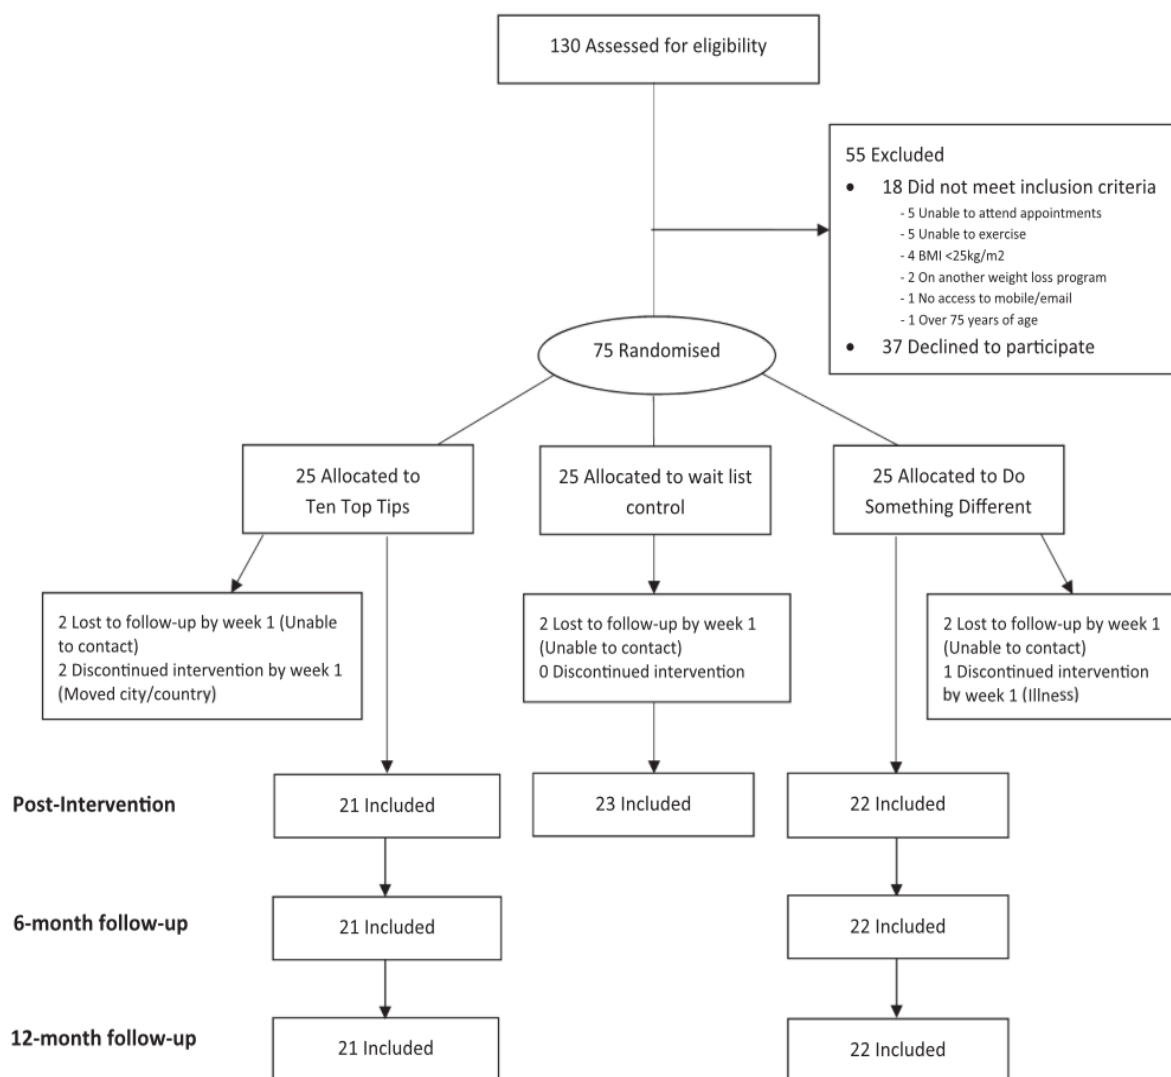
130 Assessed for eligibility

55 Excluded
• 18 Did not meet inclusion criteria
- 5 Unable to attend appointments
- 5 Unable to exercise
- 4 BMI <25kg/m2
- 2 On another weight loss program
- 1 No access to mobile/email
- 1 Over 75 years of age
• 37 Declined to participate

75 Randomised

25 Allocated to Ten Top Tips

25 Allocated to wait list control

25 Allocated to Do Something Different

2 Lost to follow-up by week 1 (Unable to contact)
2 Discontinued intervention by week 1 (Moved city/country)

2 Lost to follow-up by week 1 (Unable to contact)
0 Discontinued intervention

2 Lost to follow-up by week 1 (Unable to contact)
1 Discontinued intervention by week 1 (Illness)

Post-Intervention

21 Included

23 Included

22 Included

6-month follow-up

21 Included

22 Included

12-month follow-up

21 Included

22 Included